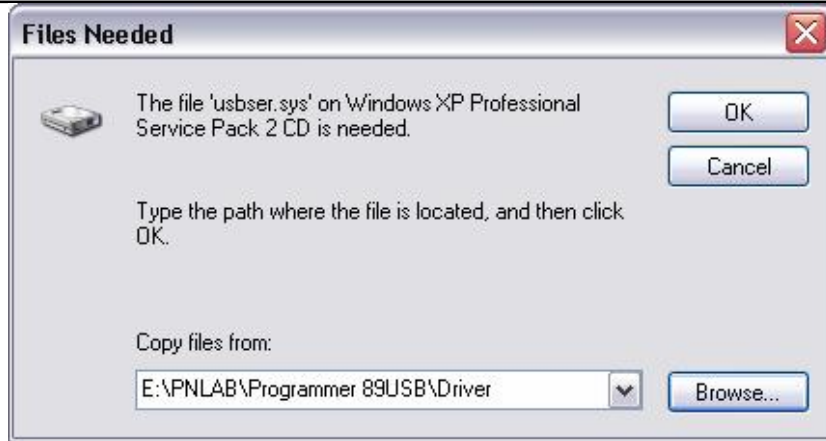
Files Needed

The file 'usbser.sys' on Windows XP Professional Service Pack 2 CD is needed.

OK

Cancel

Type the path where the file is located, and then click OK.

Copy files from:

E:\PNLAB\Programmer 89USB\Driver

Browse...